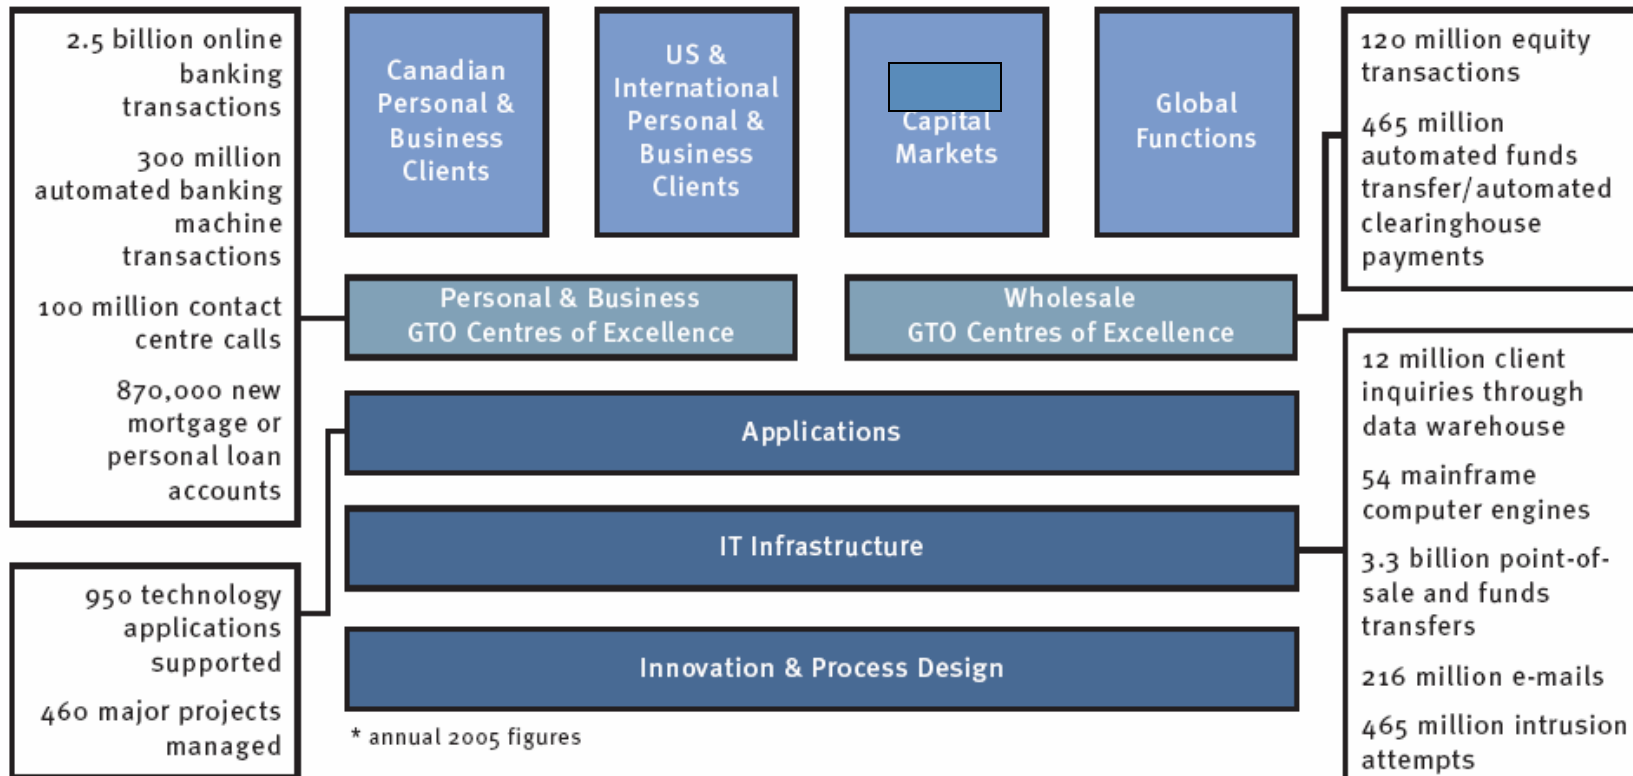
2.5 billion online banking transactions

300 million automated banking machine transactions

100 million contact centre calls

870,000 new mortgage or personal loan accounts

950 technology applications supported

460 major projects managed

Canadian Personal & Business Clients

US & International Personal & Business Clients

Capital Markets

Global Functions

Personal & Business GTO Centres of Excellence

Wholesale GTO Centres of Excellence

Applications

IT Infrastructure

Innovation & Process Design

* annual 2005 figures

120 million equity transactions

465 million automated funds transfer/automated clearinghouse payments

12 million client inquiries through data warehouse

54 mainframe computer engines

3.3 billion point-of-sale and funds transfers

216 million e-mails

465 million intrusion attempts